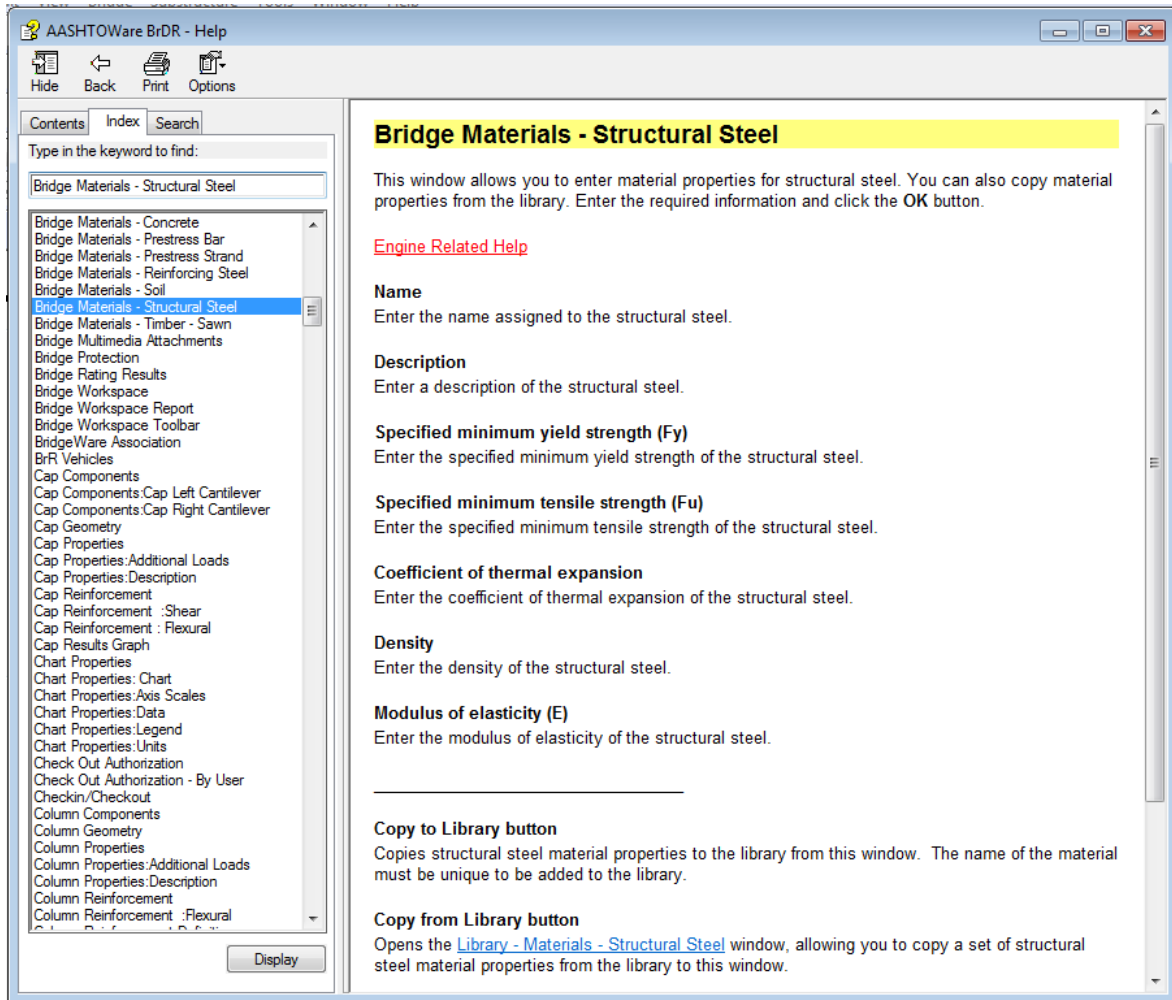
AASHTOWare BrDR - Help

Hide Back Print Options

Contents Index Search

Type in the keyword to find:

Bridge Materials - Structural Steel

Bridge Materials - Concrete
Bridge Materials - Prestress Bar
Bridge Materials - Prestress Strand
Bridge Materials - Reinforcing Steel
Bridge Materials - Soil
Bridge Materials - Structural Steel
Bridge Materials - Timber - Sawn
Bridge Multimedia Attachments
Bridge Protection
Bridge Rating Results
Bridge Workspace
Bridge Workspace Report
Bridge Workspace Toolbar
BridgeWare Association
BrR Vehicles
Cap Components
Cap Components:Cap Left Cantilever
Cap Components:Cap Right Cantilever
Cap Geometry
Cap Properties
Cap Properties:Additional Loads
Cap Properties:Description
Cap Reinforcement
Cap Reinforcement :Shear
Cap Reinforcement : Flexural
Cap Results Graph
Chart Properties
Chart Properties: Chart
Chart Properties:Axis Scales
Chart Properties:Data
Chart Properties:Legend
Chart Properties:Units
Check Out Authorization
Check Out Authorization - By User
Checkin/Checkout
Column Components
Column Geometry
Column Properties
Column Properties:Additional Loads
Column Properties:Description
Column Reinforcement
Column Reinforcement :Flexural
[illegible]

Display

Bridge Materials - Structural Steel

This window allows you to enter material properties for structural steel. You can also copy material properties from the library. Enter the required information and click the OK button.

Engine Related Help

Name
Enter the name assigned to the structural steel.

Description
Enter a description of the structural steel.

Specified minimum yield strength (Fy)
Enter the specified minimum yield strength of the structural steel.

Specified minimum tensile strength (Fu)
Enter the specified minimum tensile strength of the structural steel.

Coefficient of thermal expansion
Enter the coefficient of thermal expansion of the structural steel.

Density
Enter the density of the structural steel.

Modulus of elasticity (E)
Enter the modulus of elasticity of the structural steel.

Copy to Library button
Copies structural steel material properties to the library from this window. The name of the material must be unique to be added to the library.

Copy from Library button
Opens the Library - Materials - Structural Steel window, allowing you to copy a set of structural steel material properties from the library to this window.